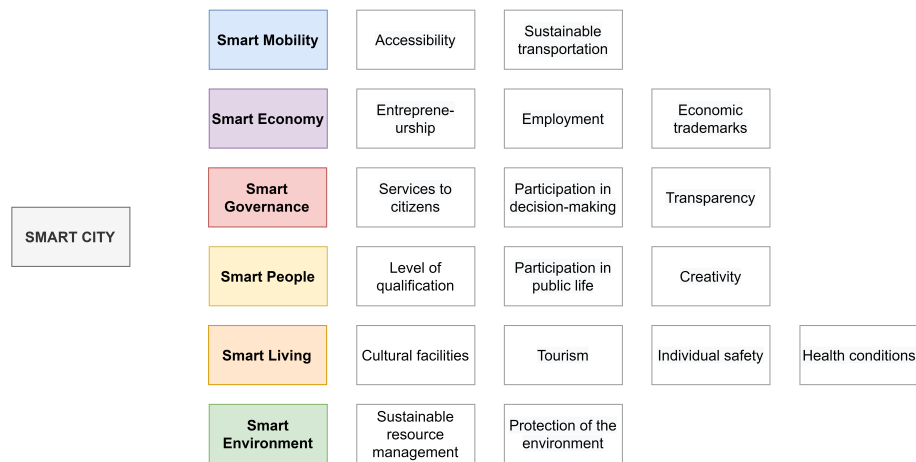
SMART CITY

Smart Mobility
Accessibility
Sustainable transportation

Smart Economy
Entrepreneurship
Employment
Economic trademarks

Smart Governance
Services to citizens
Participation in decision-making
Transparency

Smart People
Level of qualification
Participation in public life
Creativity

Smart Living
Cultural facilities
Tourism
Individual safety
Health conditions

Smart Environment
Sustainable resource management
Protection of the environment